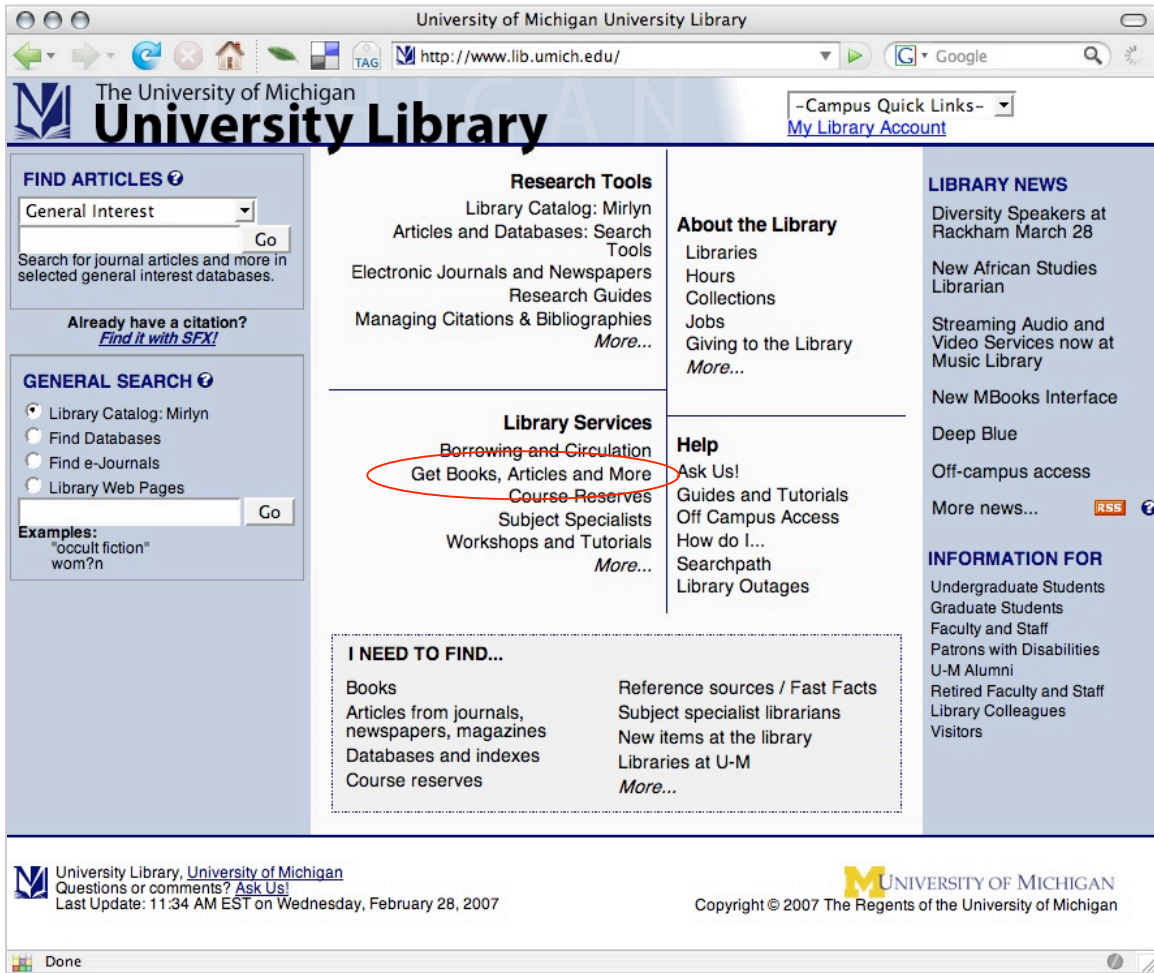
University of Michigan University Library

TAG http://www.lib.umich.edu/ Google

The University of Michigan
University Library

-Campus Quick Links-
My Library Account

FIND ARTICLES
General Interest
Go
Search for journal articles and more in selected general interest databases.

Already have a citation?
Find it with SFX!

GENERAL SEARCH
Library Catalog: Mirlyn
Find Databases
Find e-Journals
Library Web Pages
Go
Examples:
"occult fiction"
wom?n

Research Tools
Library Catalog: Mirlyn
Articles and Databases: Search Tools
Electronic Journals and Newspapers
Research Guides
Managing Citations & Bibliographies
More...

About the Library
Libraries
Hours
Collections
Jobs
Giving to the Library
More...

Library Services
Borrowing and Circulation
Get Books, Articles and More
Course Reserves
Subject Specialists
Workshops and Tutorials
More...

Help
Ask Us!
Guides and Tutorials
Off Campus Access
How do I...
Searchpath
Library Outages

I NEED TO FIND...
Books
Articles from journals, newspapers, magazines
Databases and indexes
Course reserves
Reference sources / Fast Facts
Subject specialist librarians
New items at the library
Libraries at U-M
More...

LIBRARY NEWS
Diversity Speakers at Rackham March 28
New African Studies Librarian
Streaming Audio and Video Services now at Music Library
New MBooks Interface
Deep Blue
Off-campus access
More news... RSS

INFORMATION FOR
Undergraduate Students
Graduate Students
Faculty and Staff
Patrons with Disabilities
U-M Alumni
Retired Faculty and Staff
Library Colleagues
Visitors

University Library, University of Michigan
Questions or comments? Ask Us!
Last Update: 11:34 AM EST on Wednesday, February 28, 2007

UNIVERSITY OF MICHIGAN
Copyright © 2007 The Regents of the University of Michigan

Done